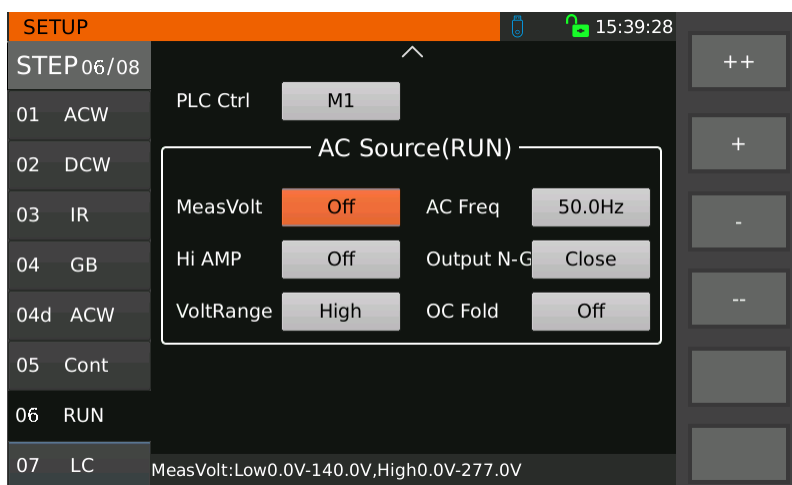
SETUP

15:39:28

STEP 06/08

01 ACW

02 DCW

03 IR

04 GB

04d ACW

05 Cont

06 RUN

07 LC

PLC Ctrl M1

AC Source(RUN)

MeasVolt Off

AC Freq 50.0Hz

Hi AMP Off

Output N-G Close

VoltRange High

OC Fold Off

MeasVolt:Low0.0V-140.0V,High0.0V-277.0V

++

+

-

--